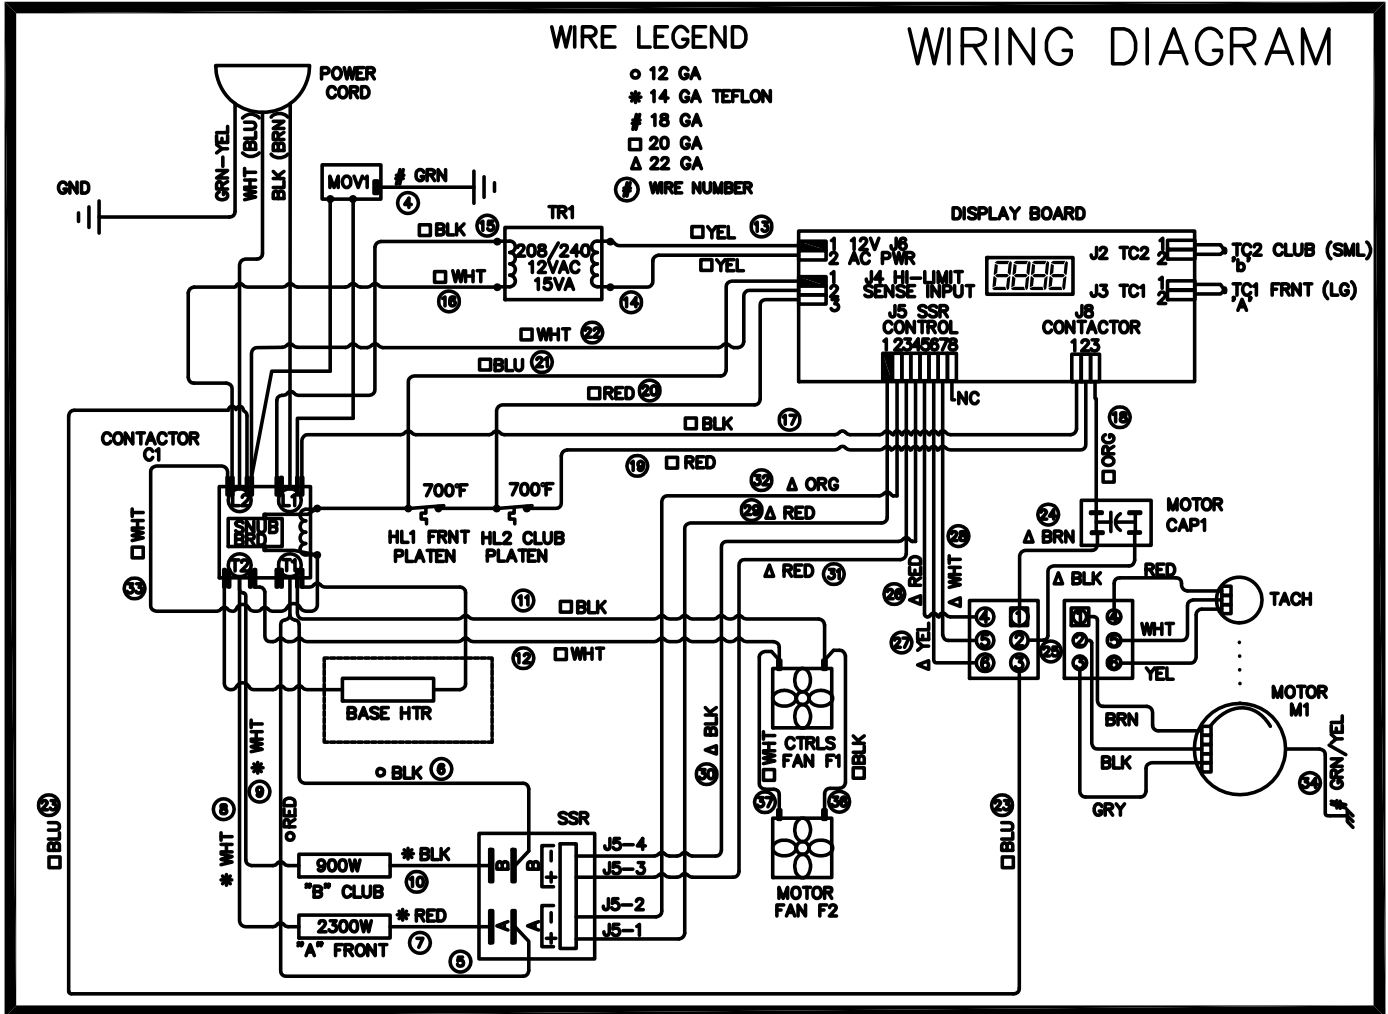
WIRING DIAGRAM

WIRE LEGEND
o 12 GA
✱ 14 GA TEFLON
# 18 GA
□ 20 GA
Δ 22 GA
# WIRE NUMBER

POWER CORD
GRN-YEL
WHT (BLU)
BLK (BRN)
GND
MOV1
# GRN
4

TR1
□ BLK 15
208/240 12VAC 15VA
□ WHT
16
14
□ YEL 13
□ YEL
□ WHT 22
□ BLU 21
□ RED 20
□ BLK 17
19 □ RED
32 Δ ORG
29 Δ RED
Δ RED 31

DISPLAY BOARD
1 12V J6
2 AC PWR
J4 HI-LIMIT
1
2 SENSE INPUT
3
J5 SSR CONTROL
12345678
NC
J8 CONTACTOR
123
J2 TC2
J3 TC1
1
2
1
2
TC2 CLUB (SML)
'b'
TC1 FRNT (LG)
'A'

18
□ ORG

CONTACTOR C1
L2 L1
SNUB BRD
T2 T1
□ WHT
33

700°F
700°F
HL1 FRNT PLATEN
HL2 CLUB PLATEN

11 □ BLK
12 □ WHT

BASE HTR

o BLK 6

9 ✱ WHT
8
✱ WHT
o RED

SSR
J5-4
J5-3
J5-2
J5-1
B
A

900W
"B" CLUB
✱ BLK
10
2300W
"A" FRONT
✱ RED
7
5

30 Δ BLK
CTRLS FAN F1
□ WHT
□ BLK
37
36
MOTOR FAN F2

23
□ BLU
23
□ BLU

26 Δ RED
28 Δ WHT
27 Δ YEL
4 1
5 2
6 3
25

24 Δ BRN
MOTOR CAP1
Δ BLK
RED
TACH
1 4
2 5
3 6
WHT
YEL
BRN
BLK
GRY
MOTOR M1
GRN/YEL
34
#